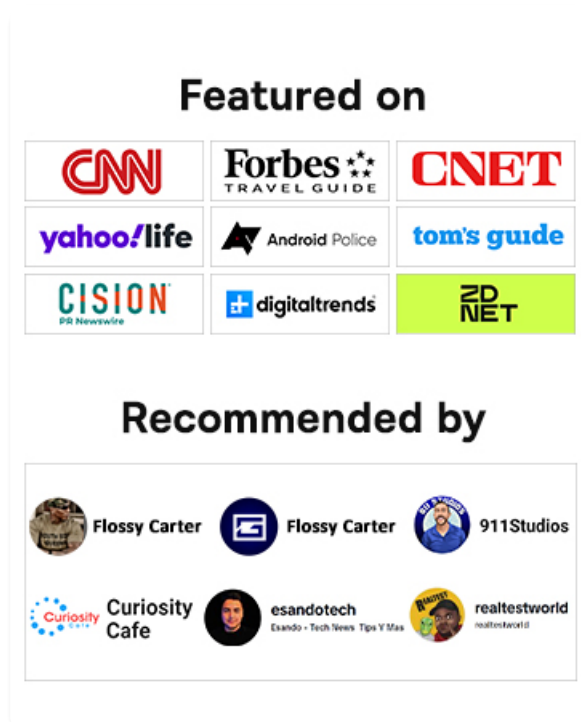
Featured on

CNN

Forbes TRAVEL GUIDE

CNET

yahoo!life

Android Police

tom's guide

CISION PR Newswire

digitaltrends

ZD NET

Recommended by

Flossy Carter

Flossy Carter

911Studios

Curiosity Cafe

Curiosity Cafe

esandotech
Esando - Tech News Tips Y Mas

realtestworld
realtestworld